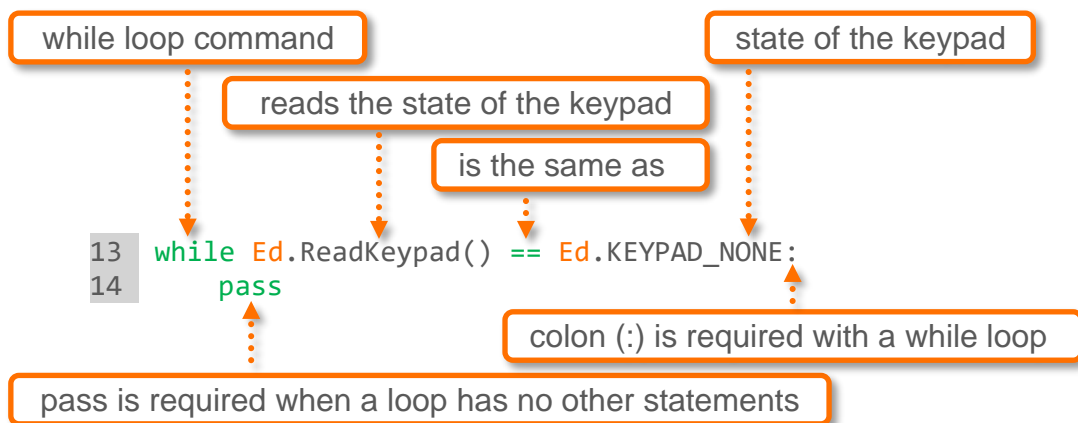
while loop command

state of the keypad

reads the state of the keypad

is the same as

13 while Ed.ReadKeypad() == Ed.KEYPAD_NONE:
14 pass

colon (:) is required with a while loop

pass is required when a loop has no other statements